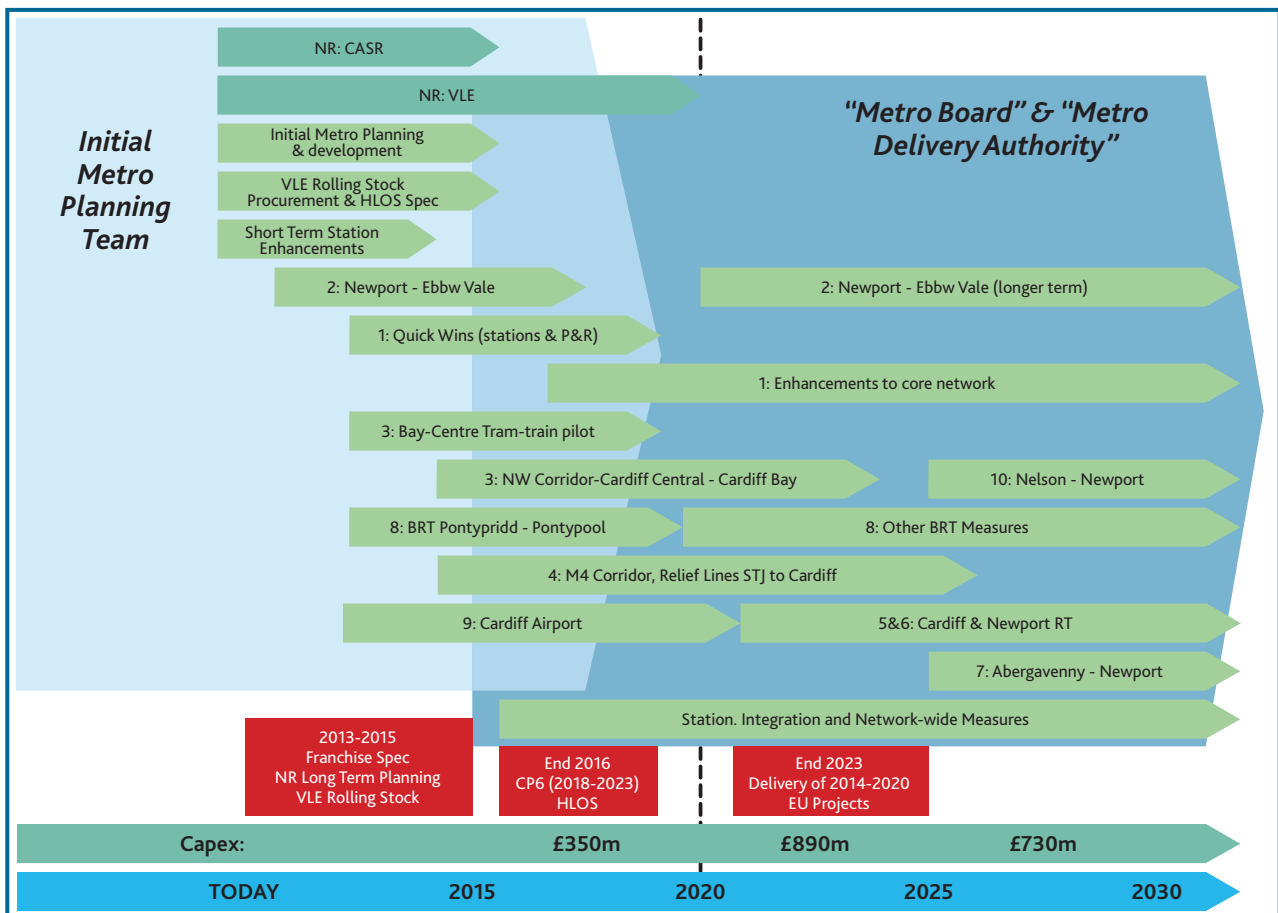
Initial Metro Planning Team

NR: CASR

NR: VLE

"Metro Board" & "Metro Delivery Authority"

Initial Metro Planning & development

VLE Rolling Stock Procurement & HLOS Spec

Short Term Station Enhancements

2: Newport - Ebbw Vale

2: Newport - Ebbw Vale (longer term)

1: Quick Wins (stations & P&R)

1: Enhancements to core network

3: Bay-Centre Tram-train pilot

3: NW Corridor-Cardiff Central - Cardiff Bay

10: Nelson - Newport

8: BRT Pontypridd - Pontypool

8: Other BRT Measures

4: M4 Corridor, Relief Lines STJ to Cardiff

9: Cardiff Airport

5&6: Cardiff & Newport RT

7: Abergavenny - Newport

Station. Integration and Network-wide Measures

2013-2015 Franchise Spec NR Long Term Planning VLE Rolling Stock

End 2016 CP6 (2018-2023) HLOS

End 2023 Delivery of 2014-2020 EU Projects

Capex: £350m £890m £730m

TODAY 2015 2020 2025 2030